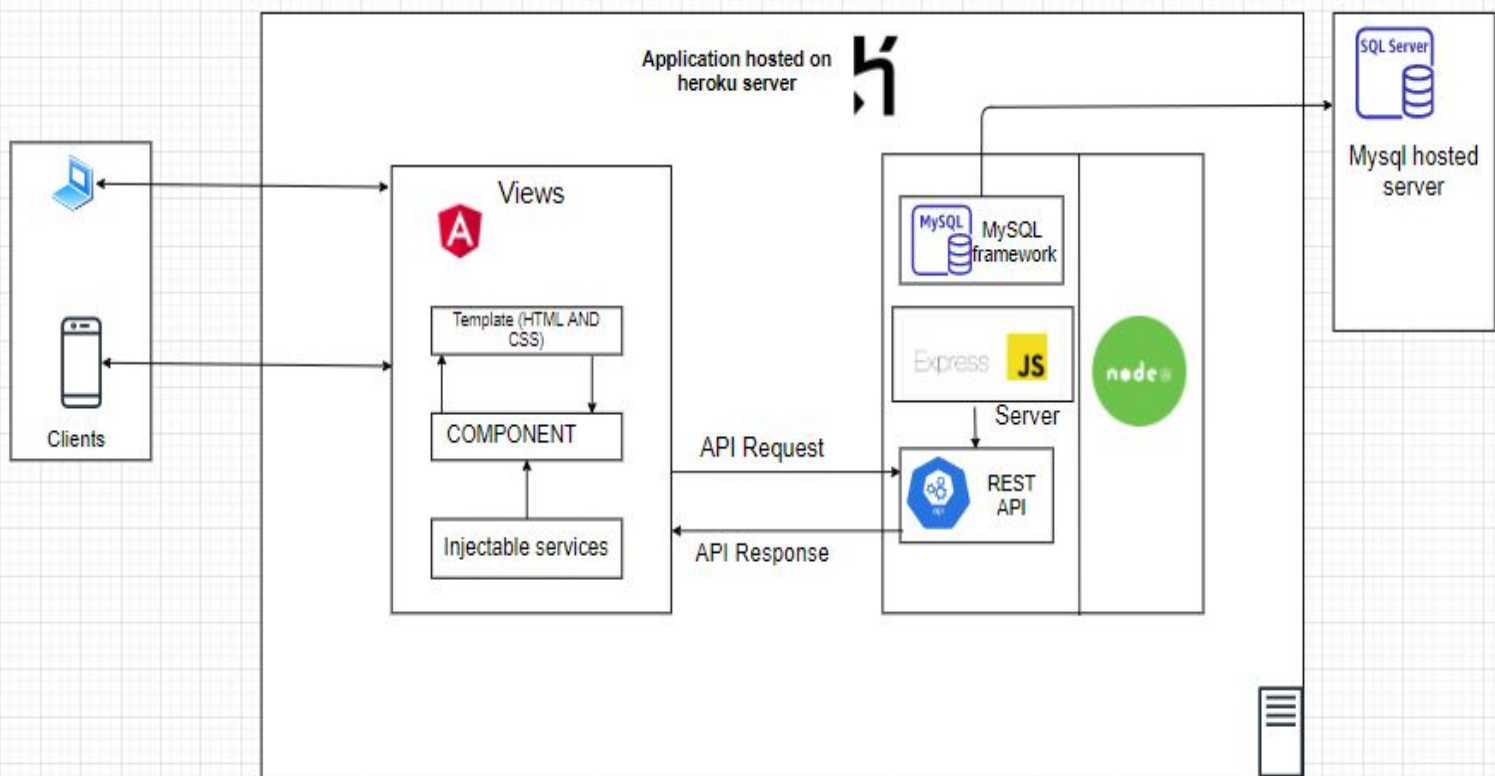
Application hosted on heroku server

SQL Server

Mysql hosted server

Views

A

Template (HTML AND CSS)

COMPONENT

Injectable services

Clients

MySQL

MySQL framework

Express JS

Server

node

REST API

API Request

API Response